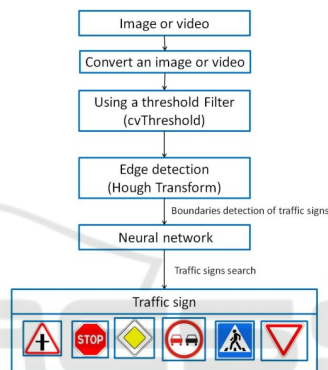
Image or video

Convert an image or video

Using a threshold Filter (cvThreshold)

Edge detection (Hough Transform)

Boundaries detection of traffic signs

Neural network

Traffic signs search

Traffic sign

STOP